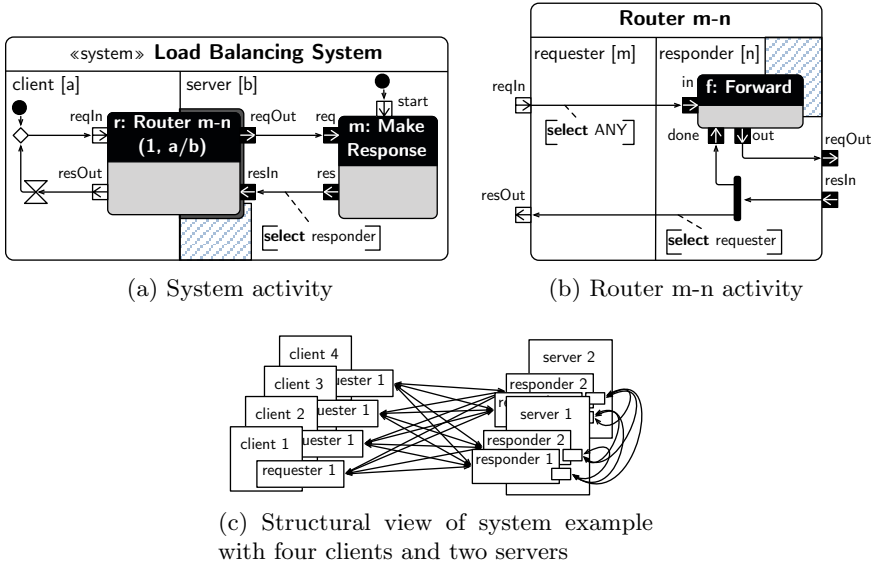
«system» Load Balancing System

client [a]

server [b]

reqIn

r: Router m-n (1, a/b)

reqOut

req

start

m: Make Response

resOut

resIn

res

select responder

(a) System activity

Router m-n

requester [m]

responder [n]

reqIn

in

f: Forward

select ANY

done

out

reqOut

resIn

resOut

select requester

(b) Router m-n activity

client 4

client 3

uester 1

client 2

uester 1

client 1

uester 1

requester 1

server 2

responder 2

re

server 1

responder 2

responder 1

(c) Structural view of system example with four clients and two servers